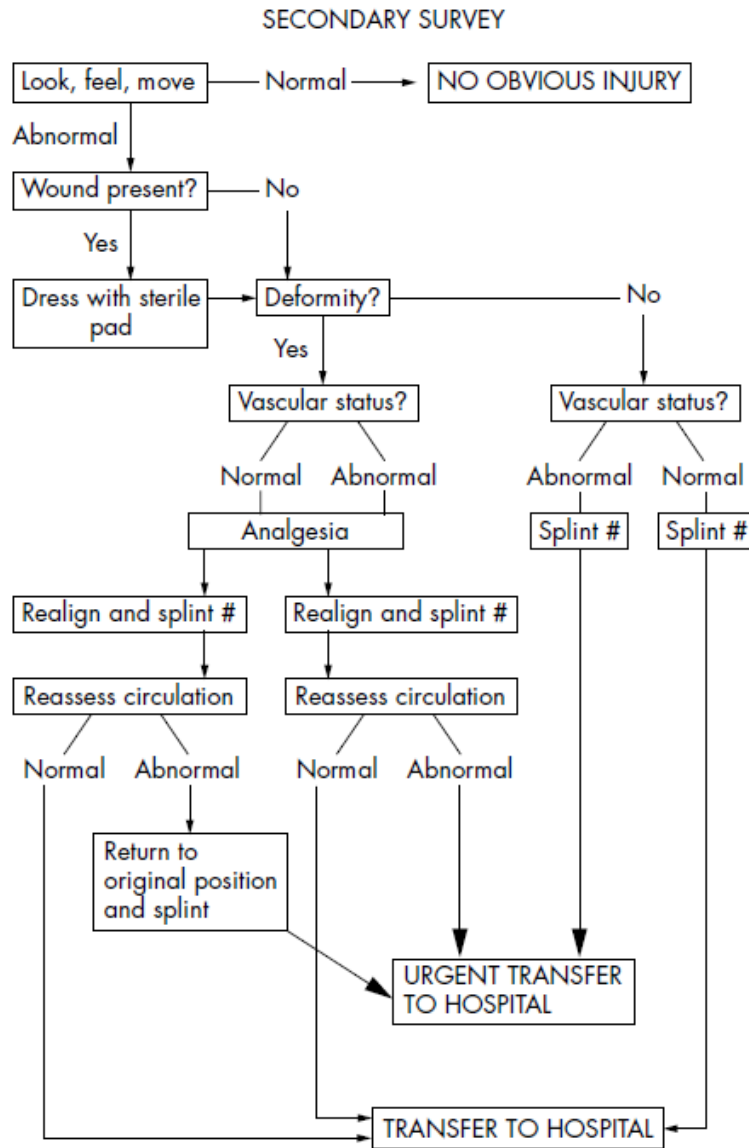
SECONDARY SURVEY

Look, feel, move

Normal

NO OBVIOUS INJURY

Abnormal

Wound present?

No

Yes

Dress with sterile pad

Deformity?

No

Yes

Vascular status?

Vascular status?

Normal

Abnormal

Abnormal

Normal

Analgesia

Splint #

Splint #

Realign and splint #

Realign and splint #

Reassess circulation

Reassess circulation

Normal

Abnormal

Normal

Abnormal

Return to original position and splint

URGENT TRANSFER TO HOSPITAL

TRANSFER TO HOSPITAL